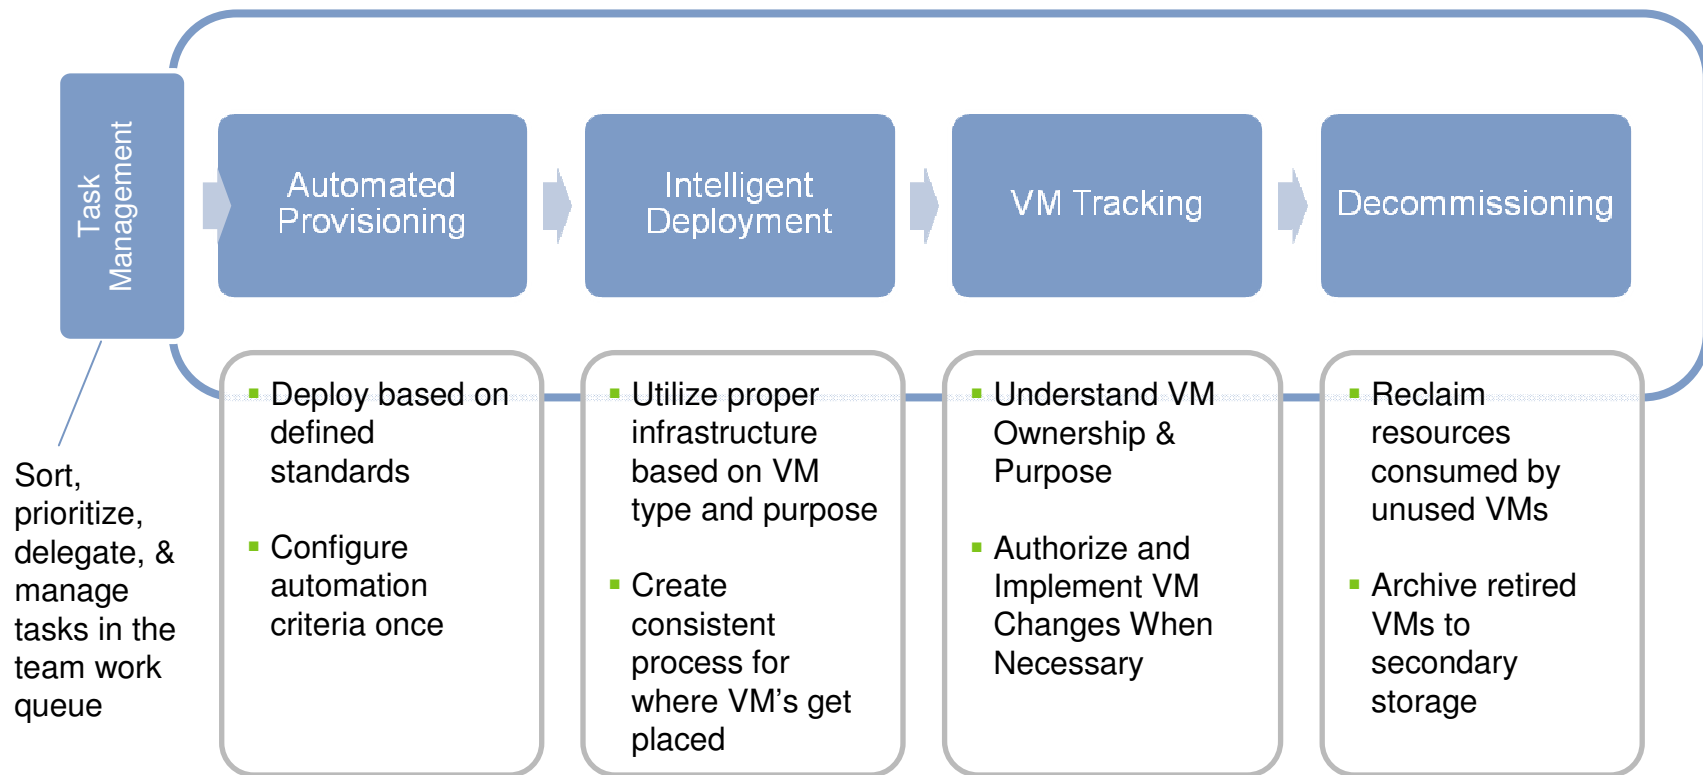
Task Management

Automated Provisioning

Intelligent Deployment

VM Tracking

Decommissioning

Sort, prioritize, delegate, & manage tasks in the team work queue

- Deploy based on defined standards
- Configure automation criteria once

- Utilize proper infrastructure based on VM type and purpose
- Create consistent process for where VM's get placed

- Understand VM Ownership & Purpose
- Authorize and Implement VM Changes When Necessary

- Reclaim resources consumed by unused VMs
- Archive retired VMs to secondary storage